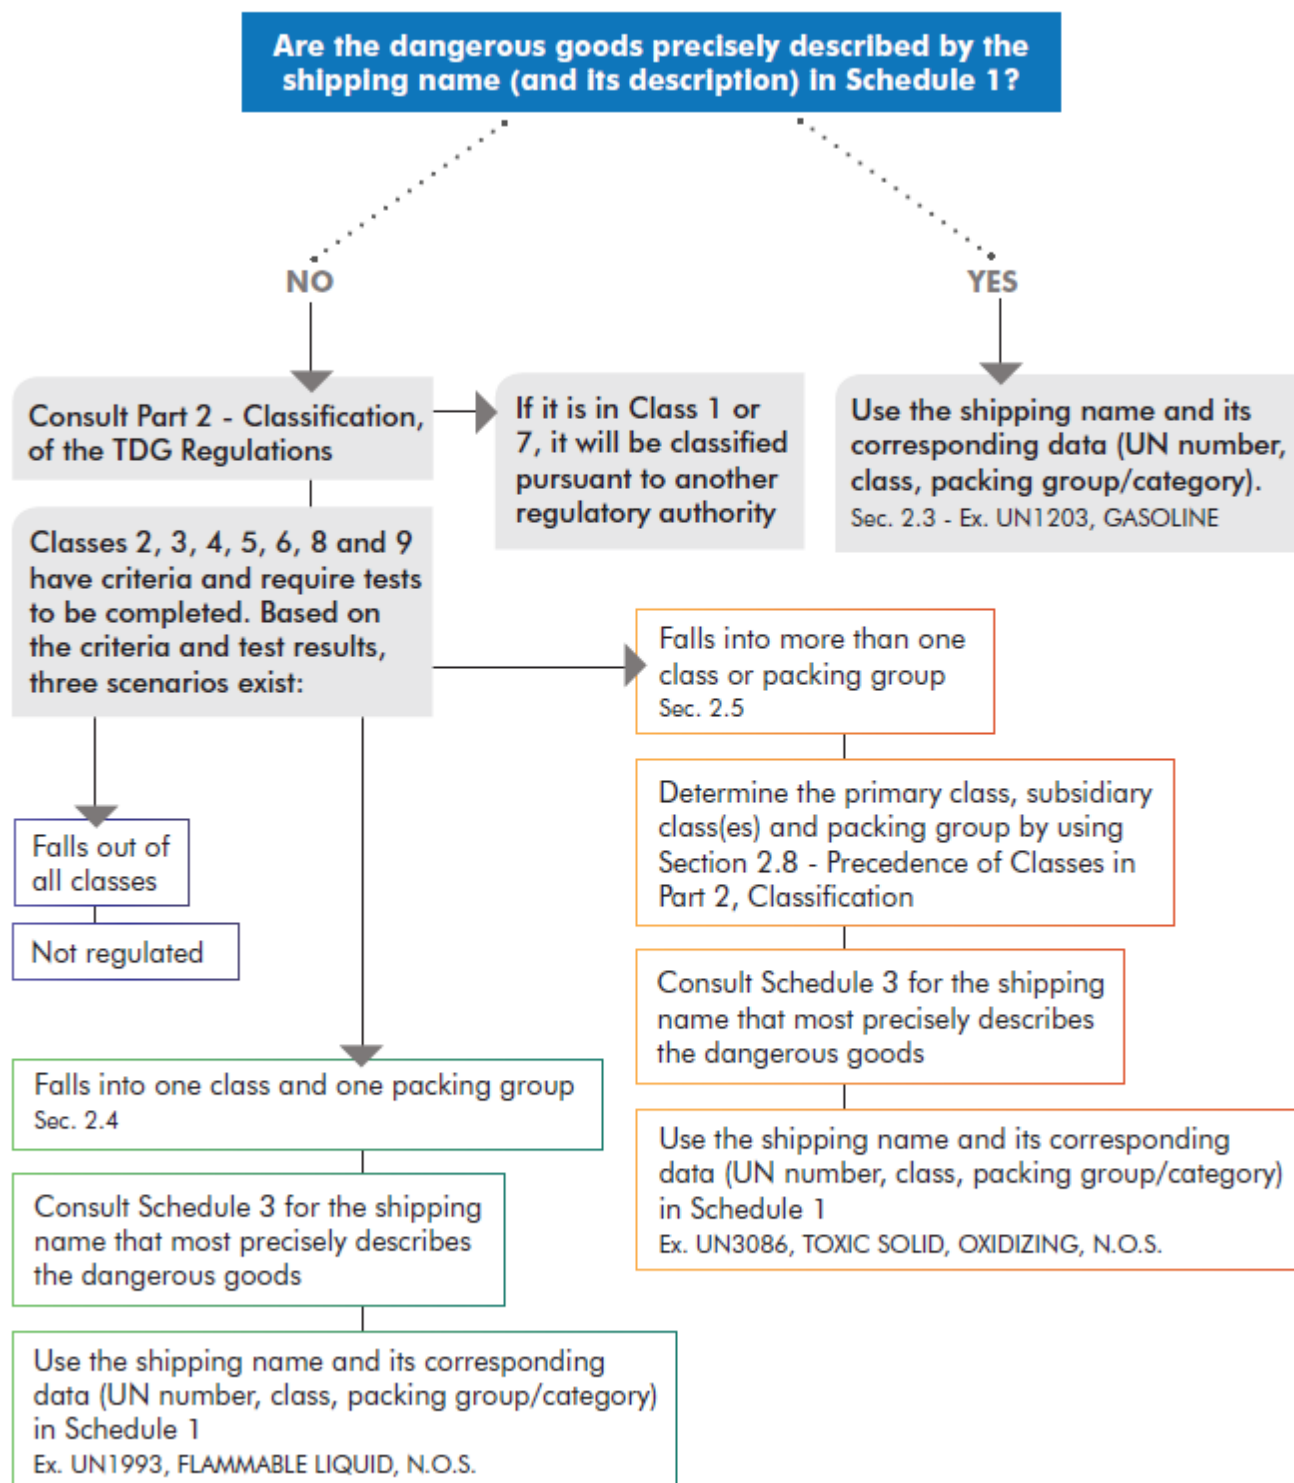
Are the dangerous goods precisely described by the shipping name (and its description) in Schedule 1?

NO

YES

Consult Part 2 - Classification, of the TDG Regulations

If it is in Class 1 or 7, it will be classified pursuant to another regulatory authority

Use the shipping name and its corresponding data (UN number, class, packing group/category).
Sec. 2.3 - Ex. UN1203, GASOLINE

Classes 2, 3, 4, 5, 6, 8 and 9 have criteria and require tests to be completed. Based on the criteria and test results, three scenarios exist:

Falls into more than one class or packing group
Sec. 2.5

Determine the primary class, subsidiary class(es) and packing group by using Section 2.8 - Precedence of Classes in Part 2, Classification

Consult Schedule 3 for the shipping name that most precisely describes the dangerous goods

Use the shipping name and its corresponding data (UN number, class, packing group/category) in Schedule 1
Ex. UN3086, TOXIC SOLID, OXIDIZING, N.O.S.

Falls out of all classes

Not regulated

Falls into one class and one packing group
Sec. 2.4

Consult Schedule 3 for the shipping name that most precisely describes the dangerous goods

Use the shipping name and its corresponding data (UN number, class, packing group/category) in Schedule 1
Ex. UN1993, FLAMMABLE LIQUID, N.O.S.